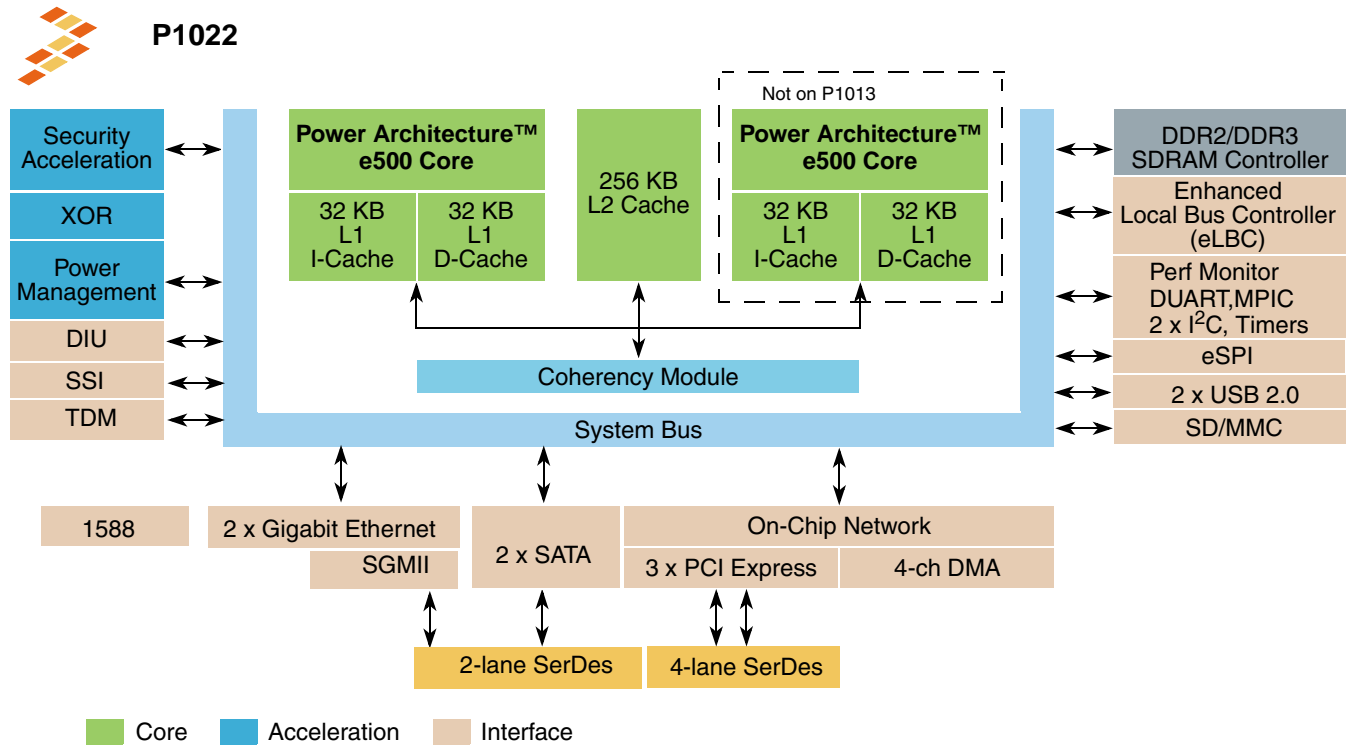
P1022

Security Acceleration

XOR

Power Management

DIU

SSI

TDM

Power Architecture™ e500 Core

32 KB L1 I-Cache

32 KB L1 D-Cache

256 KB L2 Cache

Not on P1013

Power Architecture™ e500 Core

32 KB L1 I-Cache

32 KB L1 D-Cache

Coherency Module

System Bus

DDR2/DDR3 SDRAM Controller

Enhanced Local Bus Controller (eLBC)

Perf Monitor DUART,MPIC 2 x I$^2$C, Timers

eSPI

2 x USB 2.0

SD/MMC

1588

2 x Gigabit Ethernet

SGMII

2 x SATA

On-Chip Network

3 x PCI Express

4-ch DMA

2-lane SerDes

4-lane SerDes

Core

Acceleration

Interface